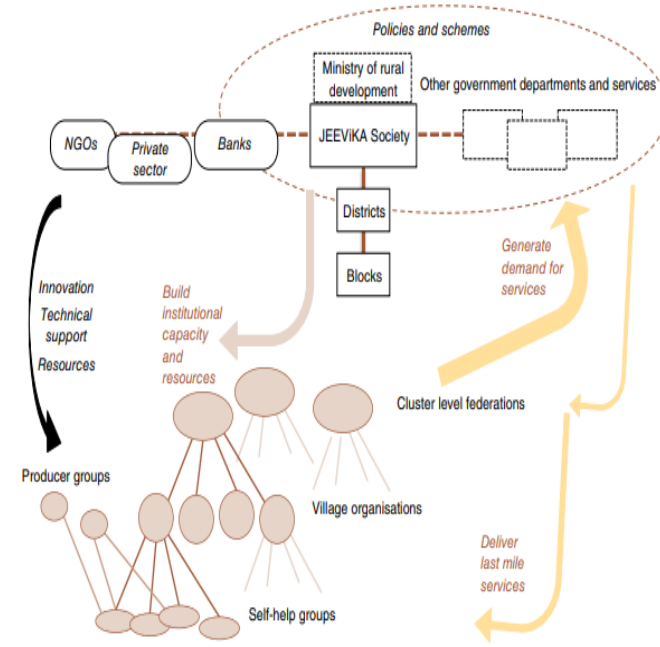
Policies and schemes

Ministry of rural development

Other government departments and services

NGOs

Private sector

Banks

JEEViKA Society

Districts

Blocks

Generate demand for services

Innovation
Technical support
Resources

Build institutional capacity and resources

Cluster level federations

Producer groups

Village organisations

Deliver last mile services

Self-help groups